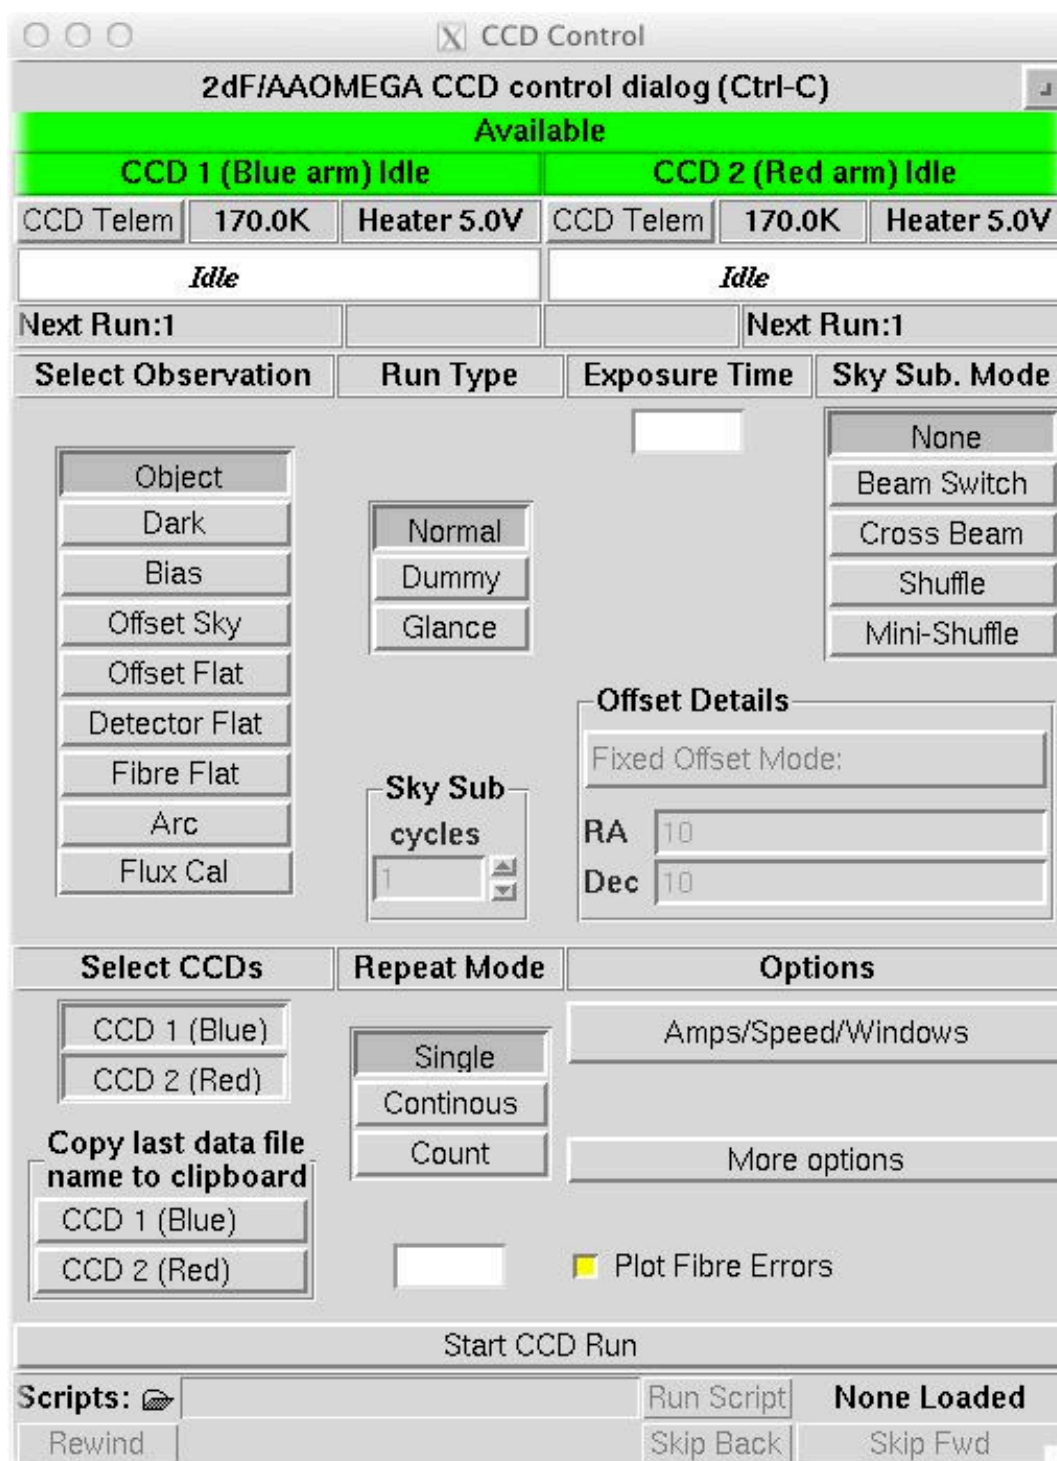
CCD Control

2dF/AAOMEGA CCD control dialog (Ctrl-C)

Available

CCD 1 (Blue arm) Idle
CCD 2 (Red arm) Idle

CCD Telem 170.0K Heater 5.0V
CCD Telem 170.0K Heater 5.0V

Idle
Idle

Next Run:1
Next Run:1

Select Observation
Run Type
Exposure Time
Sky Sub. Mode

Object
Dark
Bias
Offset Sky
Offset Flat
Detector Flat
Fibre Flat
Arc
Flux Cal

Normal
Dummy
Glance

Sky Sub cycles
1

None
Beam Switch
Cross Beam
Shuffle
Mini-Shuffle

Offset Details
Fixed Offset Mode:
RA 10
Dec 10

Select CCDs
Repeat Mode
Options

CCD 1 (Blue)
CCD 2 (Red)

Single
Continous
Count

Amps/Speed/Windows

More options

Copy last data file name to clipboard
CCD 1 (Blue)
CCD 2 (Red)

Plot Fibre Errors

Start CCD Run

Scripts:
Run Script
None Loaded
Rewind
Skip Back
Skip Fwd